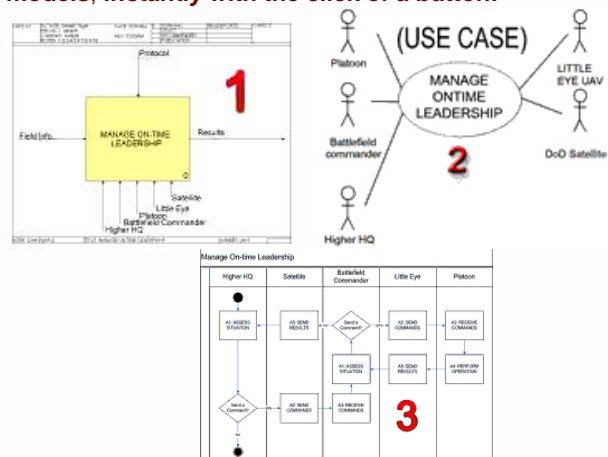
models, instantly with the click of a button

Protocol

1

Field Info

MANAGE ON-TIME LEADERSHIP

Results

Satellite
Little Eye
Platoon
Battlefield Commander
Higher HQ

(USE CASE)

Platoon

MANAGE ONTIME LEADERSHIP

LITTLE EYE UAV

Battlefield commander

2

DoD Satellite

Higher HQ

Manage On-time Leadership

| Higher HQ | Satellite | Battlefield Commander | Little Eye | Platoon |
|---|---|---|---|---|

A1: ASSESS SITUATION

A5: SEND RESULTS

Send a Command?

A3: SEND COMMANDS

A3: RECEIVE COMMANDS

A1: ASSESS SITUATION

A5: SEND RESULTS

A4: PERFORM OPERATION

Send a Command?

A2: SEND COMMANDS

A2: RECEIVE COMMANDS

3